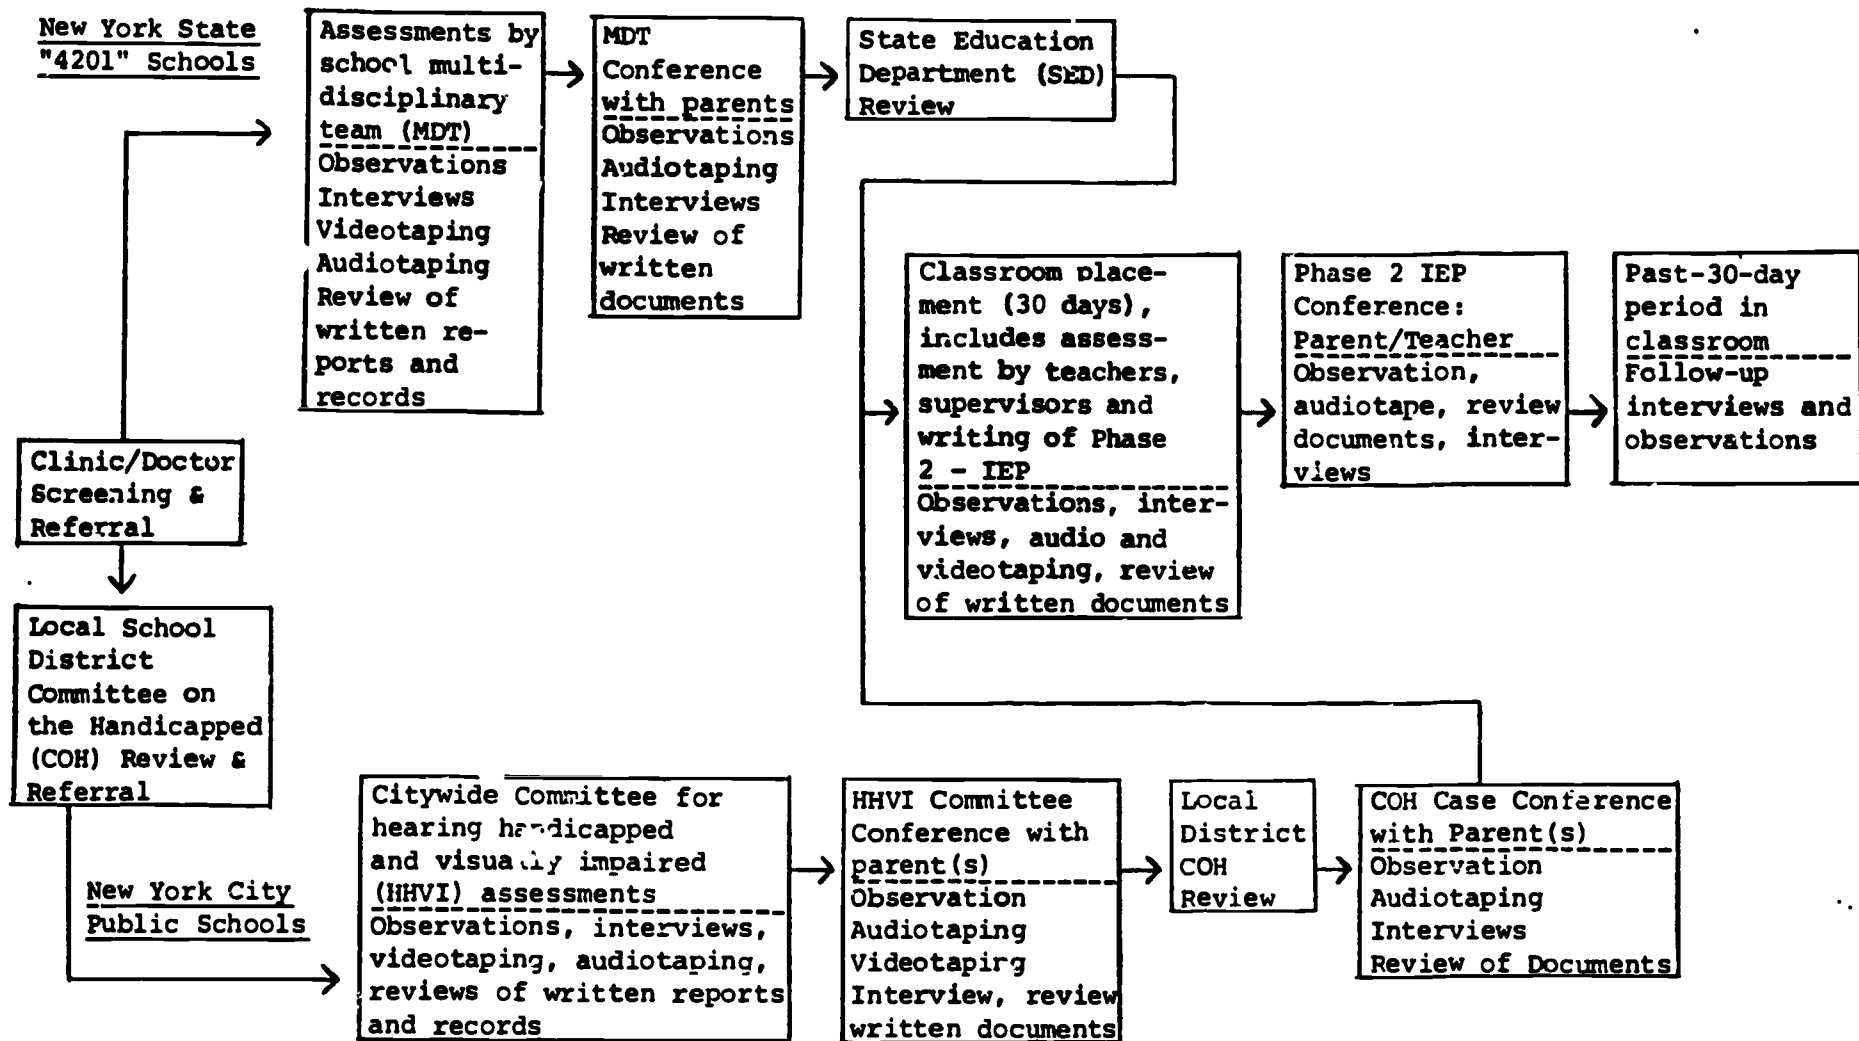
New York State "4201" Schools

Assessments by school multidisciplinary team (MDT)
Observations
Interviews
Videotaping
Audiotaping
Review of written reports and records

MDT Conference with parents
Observations
Audiotaping
Interviews
Review of written documents

State Education Department (SED) Review

Classroom placement (30 days), includes assessment by teachers, supervisors and writing of Phase 2 - IEP
Observations, interviews, audio and videotaping, review of written documents

Phase 2 IEP Conference: Parent/Teacher
Observation, audiotape, review documents, interviews

Past-30-day period in classroom
Follow-up interviews and observations

Clinic/Doctor Screening & Referral

Local School District Committee on the Handicapped (COH) Review & Referral

New York City Public Schools

Citywide Committee for hearing handicapped and visually impaired (HHVI) assessments
Observations, interviews, videotaping, audiotaping, reviews of written reports and records

HHVI Committee Conference with parent(s)
Observation
Audiotaping
Videotaping
Interview, review written documents

Local District COH Review

COH Case Conference with Parent(s)
Observation
Audiotaping
Interviews
Review of Documents